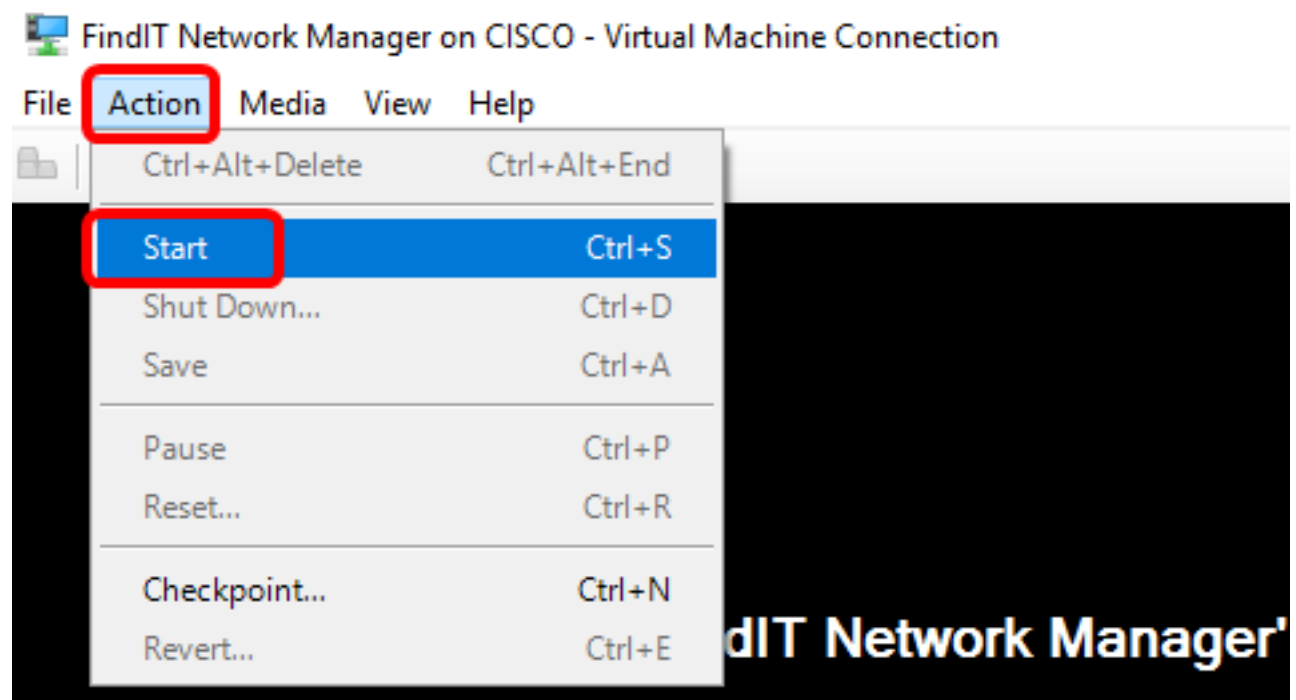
FindIT Network Manager on CISCO - Virtual Machine Connection

File Action Media View Help

| | |
|---|---|
| Ctrl+Alt+Delete | Ctrl+Alt+End |
| Start | Ctrl+S |
| Shut Down... | Ctrl+D |
| Save | Ctrl+A |
| Pause | Ctrl+P |
| Reset... | Ctrl+R |
| Checkpoint... | Ctrl+N |
| Revert... | Ctrl+E |

dIT Network Manager'